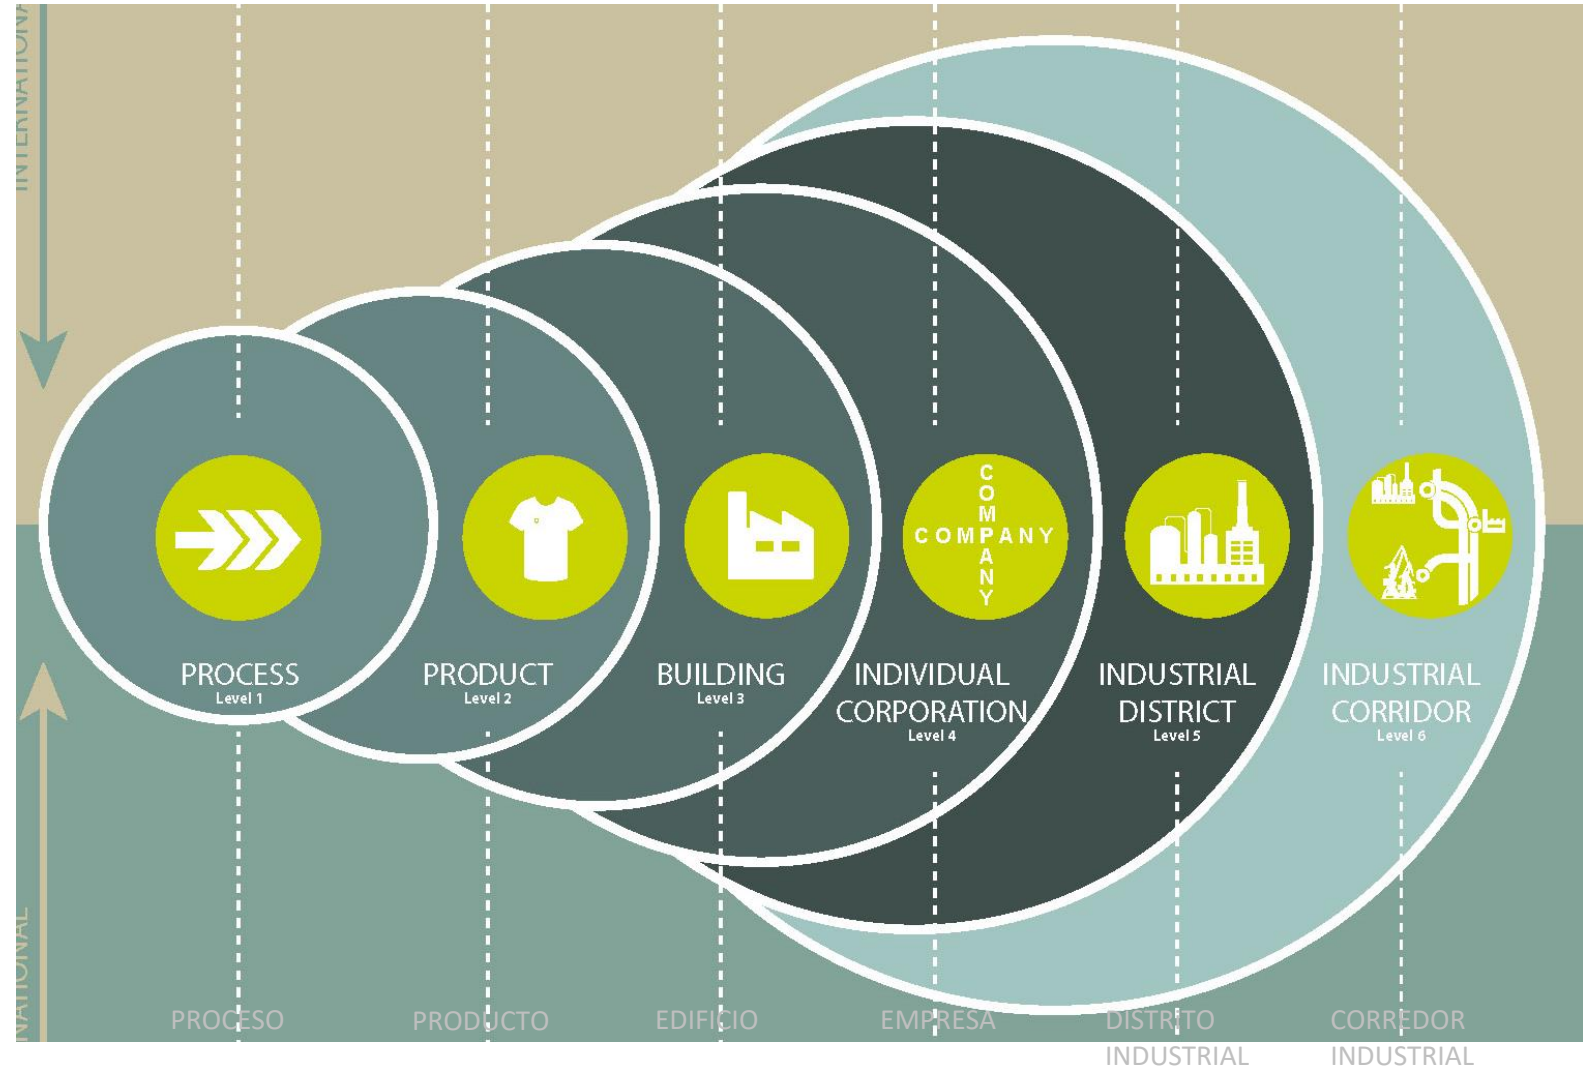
INTERNATIONAL

COMPANY

COMPANY

PROCESS
Level 1

PRODUCT
Level 2

BUILDING
Level 3

INDIVIDUAL CORPORATION
Level 4

INDUSTRIAL DISTRICT
Level 5

INDUSTRIAL CORRIDOR
Level 6

NATIONAL

PROCESO

PRODUCTO

EDIFICIO

EMPRESA

DISTRITO INDUSTRIAL

CORREDOR INDUSTRIAL